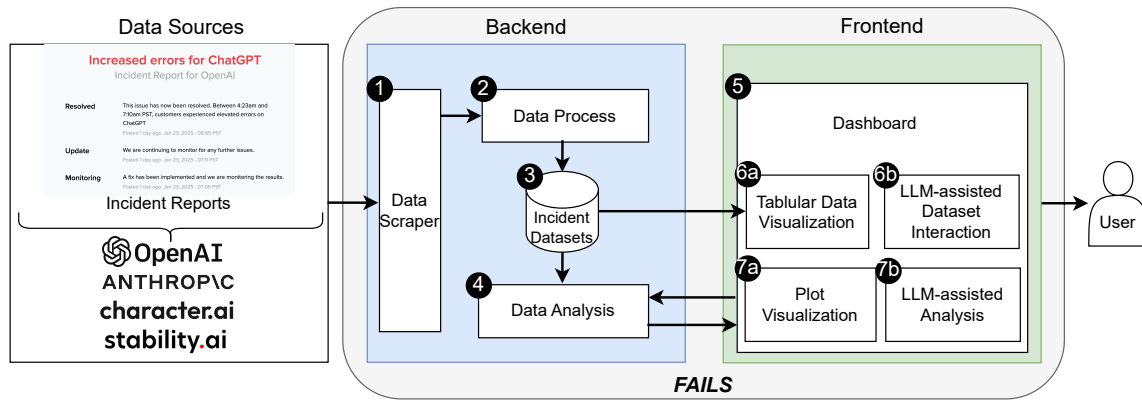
Data Sources

Increased errors for ChatGPT
Incident Report for OpenAI

Resolved
This issue has now been resolved. Between 4:23am and 7:10am PST, customers experienced elevated errors on ChatGPT
Posted 1 day ago. Jan 23, 2025 - 08:05 PST

Update
We are continuing to monitor for any further issues.
Posted 1 day ago. Jan 23, 2025 - 07:11 PST

Monitoring
A fix has been implemented and we are monitoring the results.
Posted 1 day ago. Jan 23, 2025 - 07:05 PST

Incident Reports

OpenAI
ANTHROP\C
character.ai
stability.ai

Backend

1
Data Scraper

2
Data Process

3
Incident Datasets

4
Data Analysis

Frontend

5
Dashboard

6a
Tablular Data Visualization

6b
LLM-assisted Dataset Interaction

7a
Plot Visualization

7b
LLM-assisted Analysis

User

FAILS